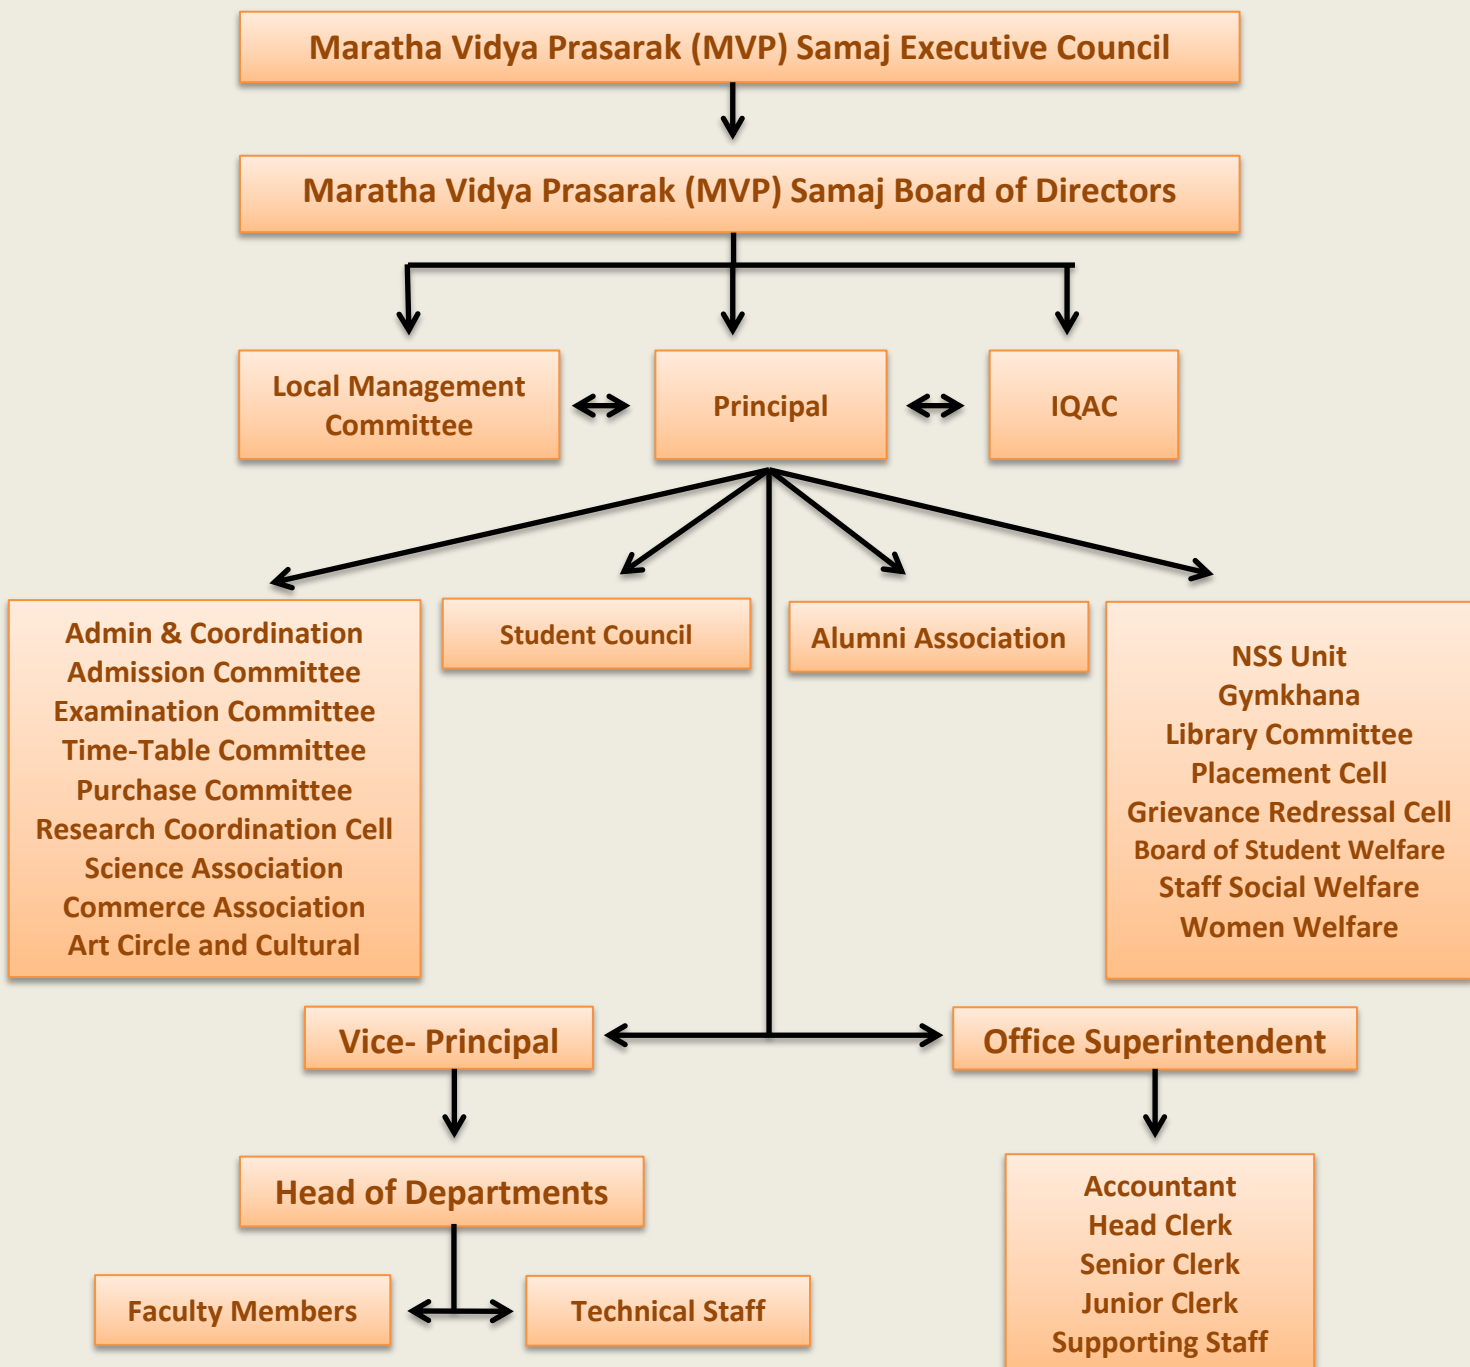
Maratha Vidya Prasarak (MVP) Samaj Executive Council

Maratha Vidya Prasarak (MVP) Samaj Board of Directors

Local Management Committee

Principal

IQAC

Admin & Coordination
Admission Committee
Examination Committee
Time-Table Committee
Purchase Committee
Research Coordination Cell
Science Association
Commerce Association
Art Circle and Cultural

Student Council

Alumni Association

NSS Unit
Gymkhana
Library Committee
Placement Cell
Grievance Redressal Cell
Board of Student Welfare
Staff Social Welfare
Women Welfare

Vice- Principal

Office Superintendent

Head of Departments

Faculty Members

Technical Staff

Accountant
Head Clerk
Senior Clerk
Junior Clerk
Supporting Staff